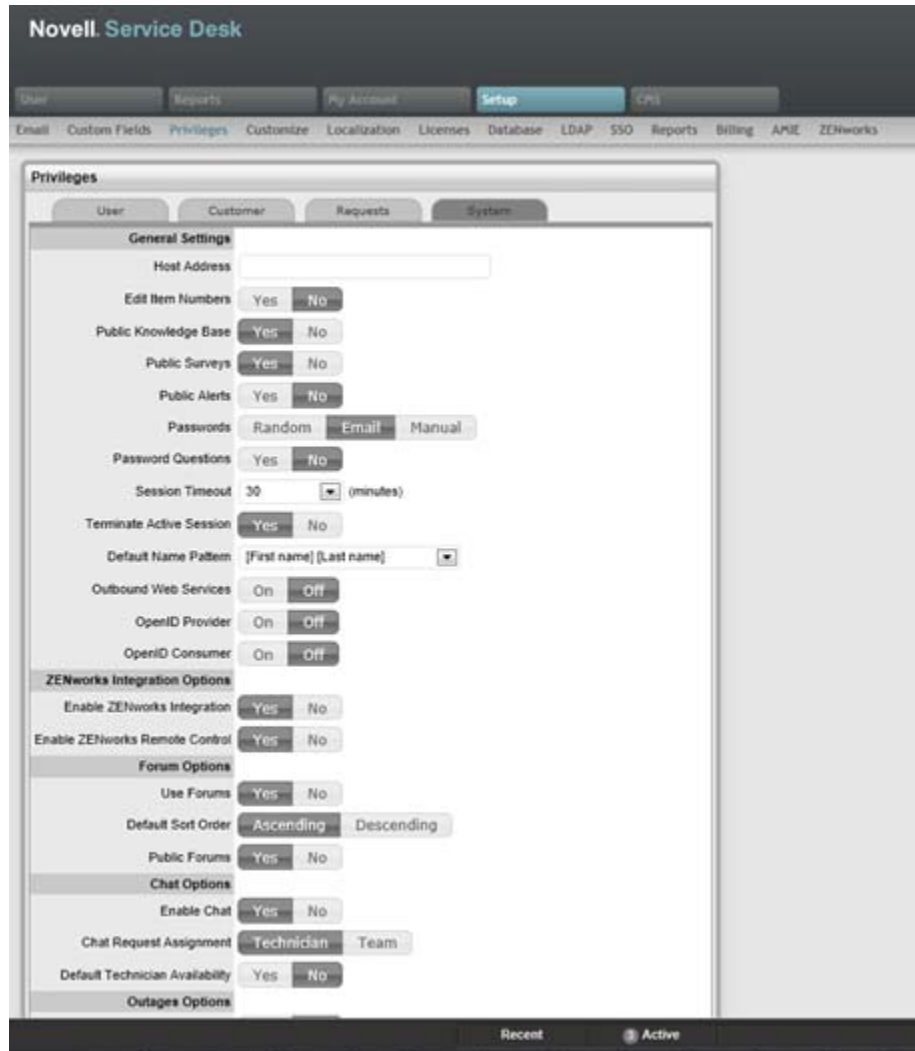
Novell. Service Desk

User Reports My Account Setup CMS

Email Custom Fields Privileges Customize Localization Licenses Database LDAP SSO Reports Billing AMIE ZENworks

Privileges

User Customer Requests System

General Settings

Host Address

Edit Item Numbers Yes No

Public Knowledge Base Yes No

Public Surveys Yes No

Public Alerts Yes No

Passwords Random Email Manual

Password Questions Yes No

Session Timeout 30 (minutes)

Terminate Active Session Yes No

Default Name Pattern [First name] [Last name]

Outbound Web Services On Off

OpenID Provider On Off

OpenID Consumer On Off

ZENworks Integration Options

Enable ZENworks Integration Yes No

Enable ZENworks Remote Control Yes No

Forum Options

Use Forums Yes No

Default Sort Order Ascending Descending

Public Forums Yes No

Chat Options

Enable Chat Yes No

Chat Request Assignment Technician Team

Default Technician Availability Yes No

Outages Options

Recent 3 Active